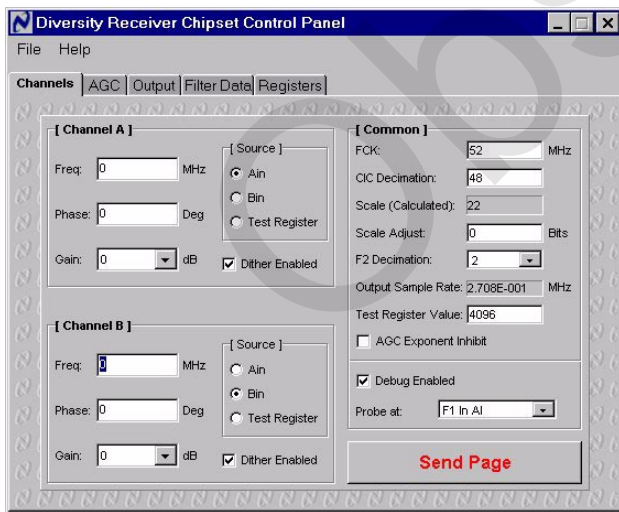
Diversity Receiver Chipset Control Panel

File Help

Channels | AGC | Output | Filter Data | Registers

[ Channel A ]

Freq: 0 MHz

Phase: 0 Deg

Gain: 0 dB

[ Source ]
Ain
Bin
Test Register

Dither Enabled

[ Channel B ]

Freq: 0 MHz

Phase: 0 Deg

Gain: 0 dB

[ Source ]
Ain
Bin
Test Register

Dither Enabled

[ Common ]

FCK: 52 MHz

CIC Decimation: 48

Scale (Calculated): 22

Scale Adjust: 0 Bits

F2 Decimation: 2

Output Sample Rate: 2.708E-001 MHz

Test Register Value: 4096

AGC Exponent Inhibit

Debug Enabled

Probe at: F1 In AI

Send Page